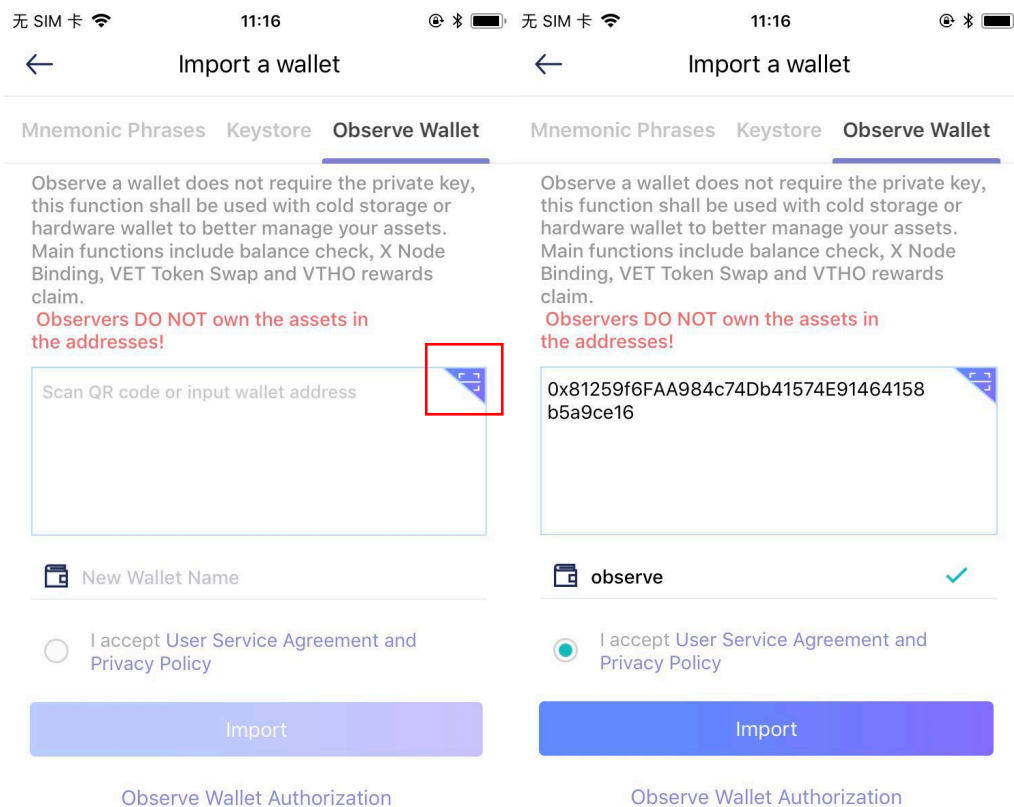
无 SIM 卡 11:16

Import a wallet

Mnemonic Phrases Keystore Observe Wallet

Observe a wallet does not require the private key, this function shall be used with cold storage or hardware wallet to better manage your assets. Main functions include balance check, X Node Binding, VET Token Swap and VTHO rewards claim.
Observers DO NOT own the assets in the addresses!

Scan QR code or input wallet address

New Wallet Name

I accept User Service Agreement and Privacy Policy

Import

Observe Wallet Authorization

无 SIM 卡 11:16

Import a wallet

Mnemonic Phrases Keystore Observe Wallet

Observe a wallet does not require the private key, this function shall be used with cold storage or hardware wallet to better manage your assets. Main functions include balance check, X Node Binding, VET Token Swap and VTHO rewards claim.
Observers DO NOT own the assets in the addresses!

0x81259f6FAA984c74Db41574E91464158b5a9ce16

observe

I accept User Service Agreement and Privacy Policy

Import

Observe Wallet Authorization